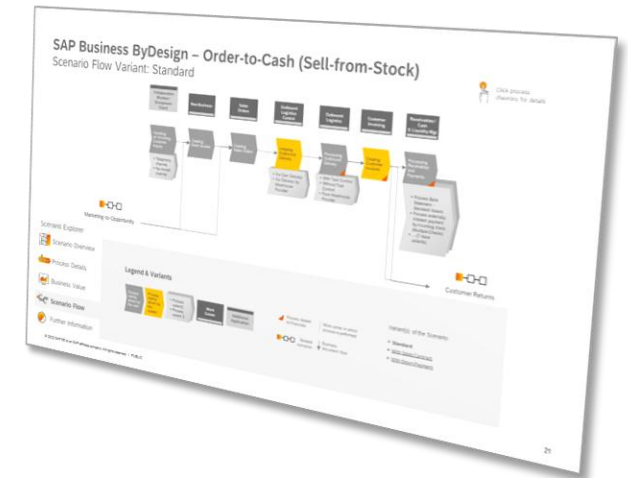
SAP Business ByDesign – Order-to-Cash (Sell-from-Stock)
Scenario Flow Variant: Standard

Click process diagrams for details

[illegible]

Marketing-to-Opportunity

Scenario Explorer

Scenario Overview

Process Details

Business Value

Scenario Flow

Further Information

Legend & Variants

Customer Returns

Variant(s) of the Scenario

Standard

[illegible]

21